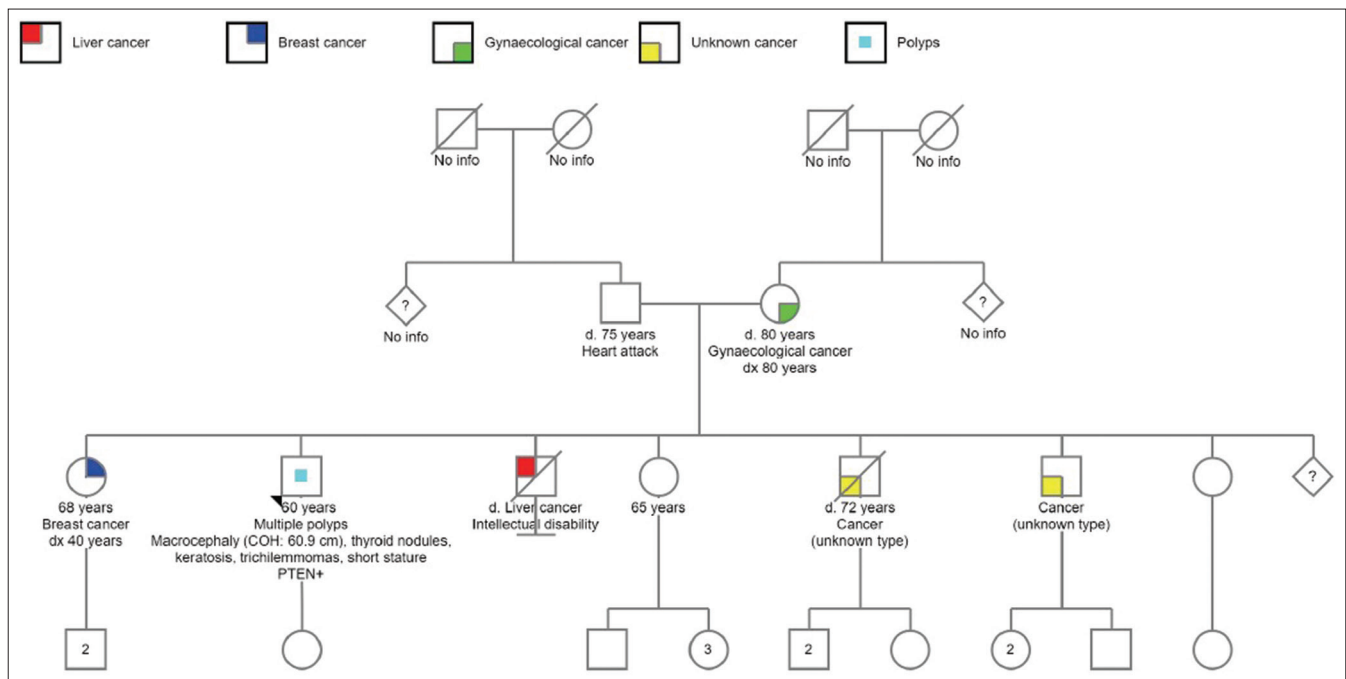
Liver cancer
Breast cancer
Gynaecological cancer
Unknown cancer
Polyps

No info
No info
No info
No info

?
No info
d. 75 years
Heart attack
d. 80 years
Gynaecological cancer
dx 80 years
?
No info

68 years
Breast cancer
dx 40 years

60 years
Multiple polyps
Macrocephaly (COH: 60.9 cm), thyroid nodules, keratosis, trichilemmomas, short stature
PTEN+

d. Liver cancer
Intellectual disability

65 years

d. 72 years
Cancer
(unknown type)

Cancer
(unknown type)

?

2
3
2
2